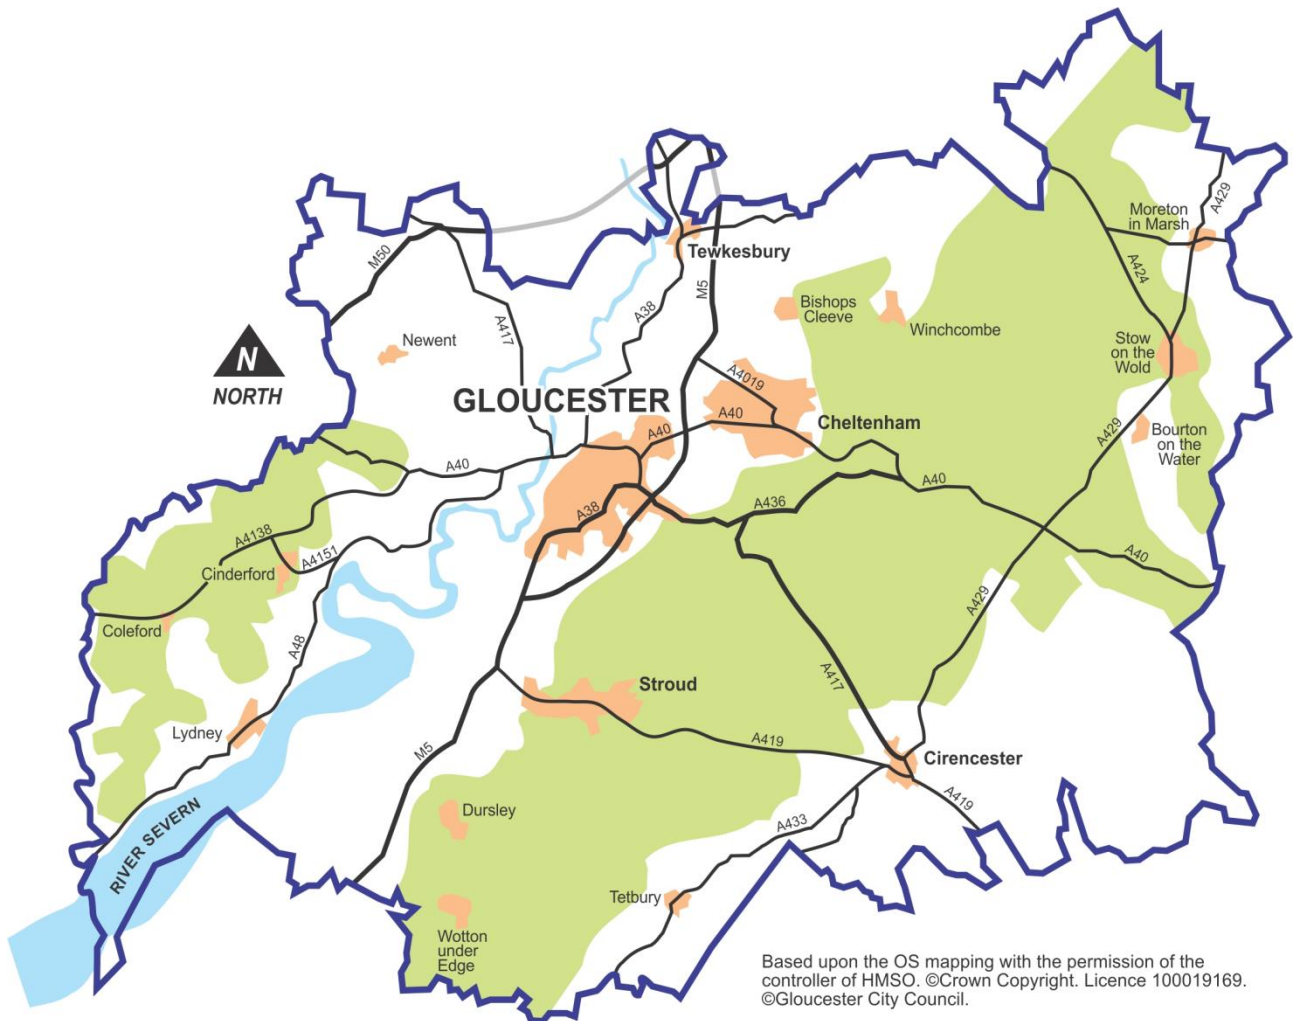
N
NORTH

M50
Newent
A417
A38
M5
Tewkesbury
Bishops Cleeve
Winchcombe
Moreton in Marsh
A429
A424
Stow on the Wold
GLOUCESTER
A4019
A40
Cheltenham
A40
A429
Bourton on the Water
A40
A40
A436
A38
A4138
Cinderford
A4151
Coleford
A48
A40
A429
A417
M5
Stroud
Lydney
A419
Cirencester
A419
RIVER SEVERN
Dursley
A433
Tetbury
Wotton under Edge

Based upon the OS mapping with the permission of the controller of HMSO. ©Crown Copyright. Licence 100019169. ©Gloucester City Council.